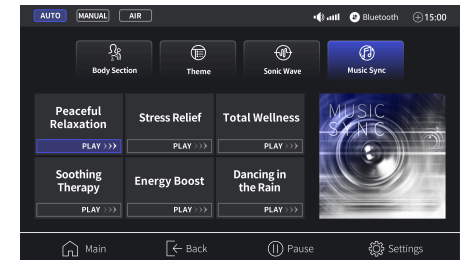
AUTO MANUAL AIR

Bluetooth 15:00

Body Section

Theme

Sonic Wave

Music Sync

Peaceful Relaxation

PLAY >>>

Stress Relief

PLAY >>>

Total Wellness

PLAY >>>

MUSIC SYNC

Soothing Therapy

PLAY >>>

Energy Boost

PLAY >>>

Dancing in the Rain

PLAY >>>

Main

Back

Pause

Settings